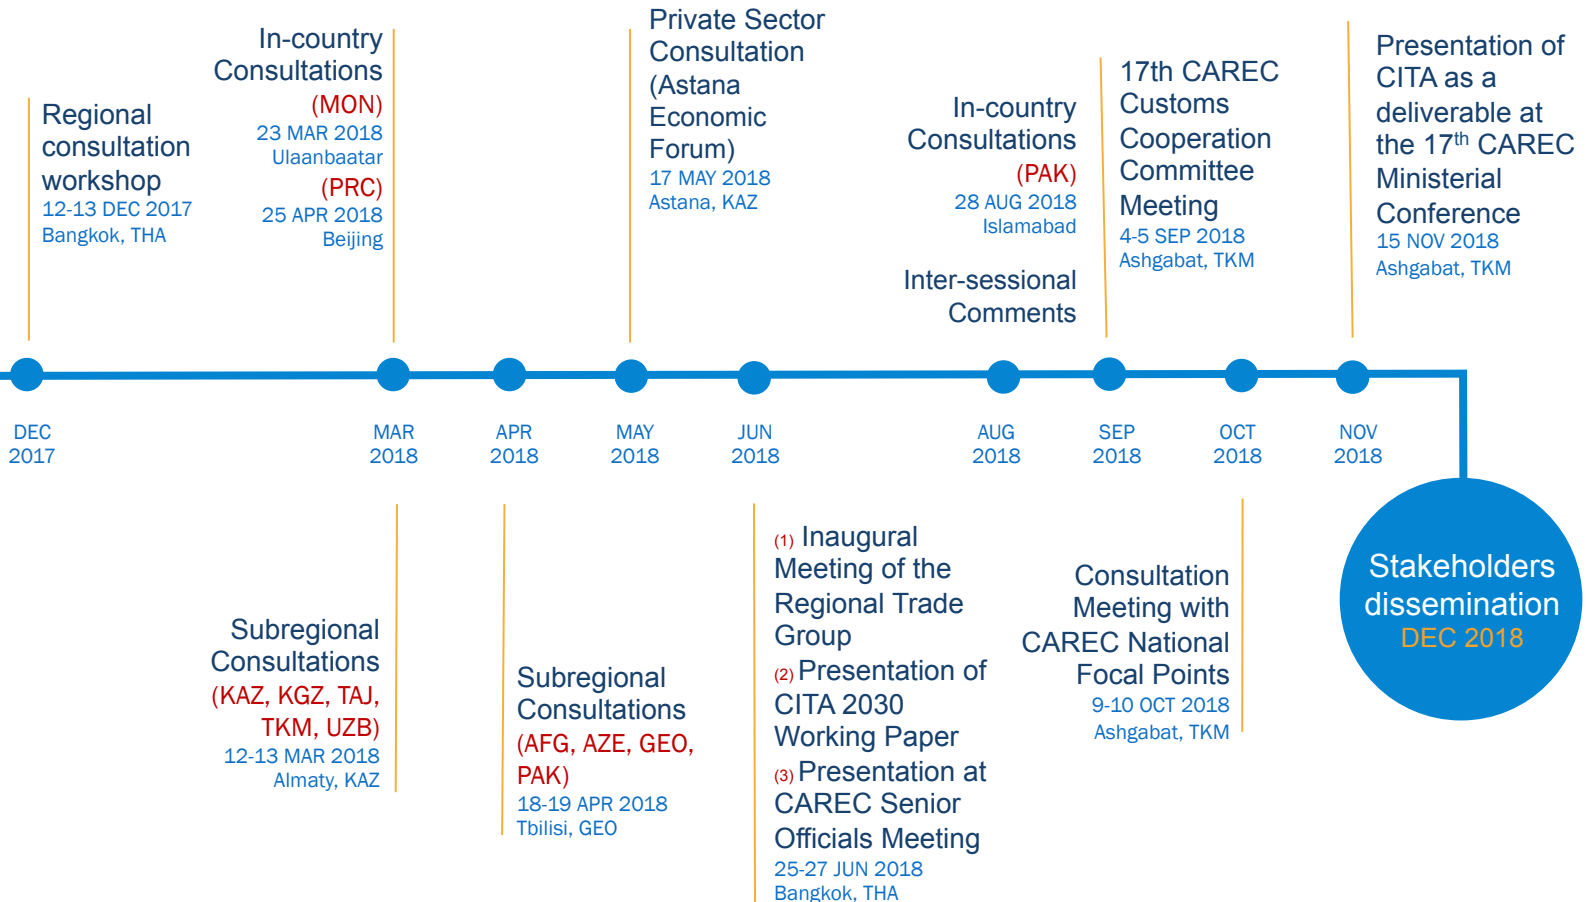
Regional consultation workshop
12-13 DEC 2017
Bangkok, THA

In-country Consultations
(MON)
23 MAR 2018
Ulaanbaatar
(PRC)
25 APR 2018
Beijing

Private Sector Consultation (Astana Economic Forum)
17 MAY 2018
Astana, KAZ

In-country Consultations
(PAK)
28 AUG 2018
Islamabad

Inter-sessional Comments

17th CAREC Customs Cooperation Committee Meeting
4-5 SEP 2018
Ashgabat, TKM

Presentation of CITA as a deliverable at the 17$^{th}$ CAREC Ministerial Conference
15 NOV 2018
Ashgabat, TKM

DEC 2017

MAR 2018

APR 2018

MAY 2018

JUN 2018

AUG 2018

SEP 2018

OCT 2018

NOV 2018

Subregional Consultations
(KAZ, KGZ, TAJ, TKM, UZB)
12-13 MAR 2018
Almaty, KAZ

Subregional Consultations
(AFG, AZE, GEO, PAK)
18-19 APR 2018
Tbilisi, GEO

(1) Inaugural Meeting of the Regional Trade Group
(2) Presentation of CITA 2030 Working Paper
(3) Presentation at CAREC Senior Officials Meeting
25-27 JUN 2018
Bangkok, THA

Consultation Meeting with CAREC National Focal Points
9-10 OCT 2018
Ashgabat, TKM

Stakeholders dissemination
DEC 2018